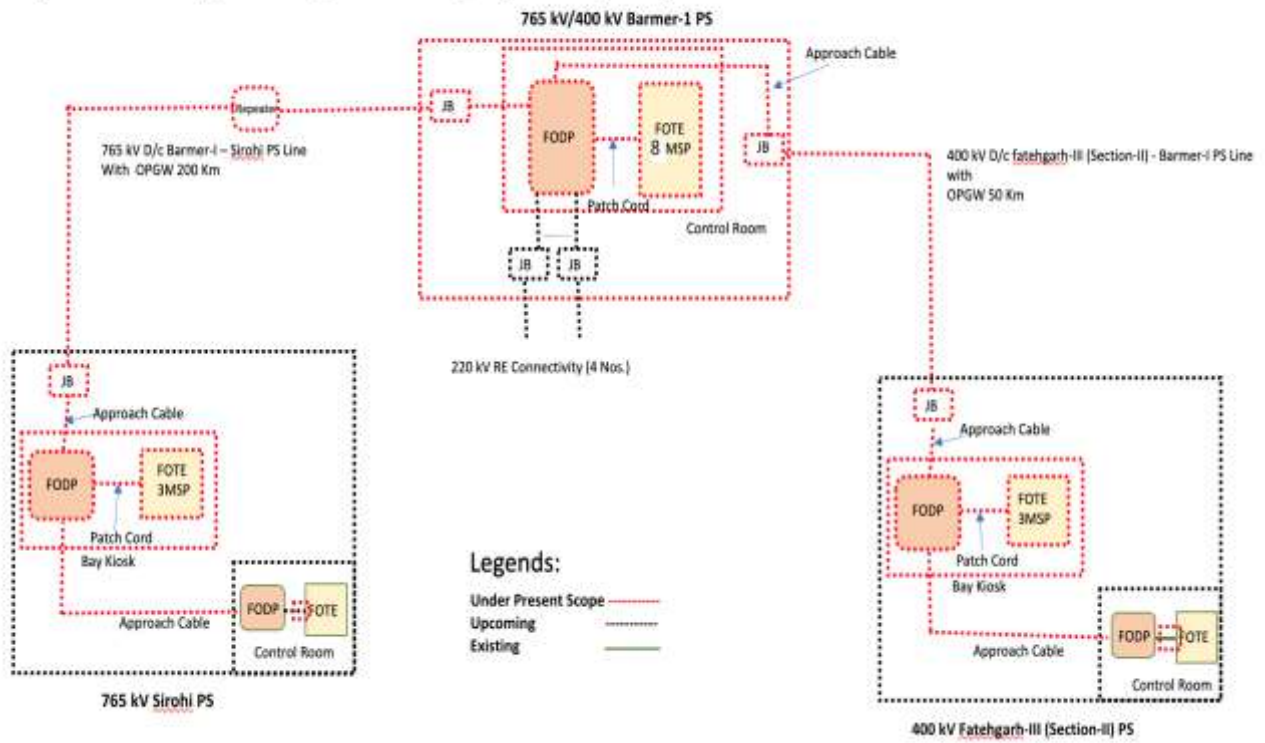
765 kV/400 kV Barmer-1 PS

Approach Cable

Repeater

JB

FODP

FOTE 8 MSP

JB

765 kV D/c Barmer-I – Sirohi PS Line With OPGW 200 Km

400 kV D/c fatehgarh-III (Section-II) - Barmer-I PS Line with OPGW 50 Km

Patch Cord

Control Room

JB

JB

220 kV RE Connectivity (4 Nos.)

JB

Approach Cable

FODP

FOTE 3MSP

Patch Cord

Bay Kiosk

FODP

FOTE

Approach Cable

Control Room

765 kV Sirohi PS

Legends:

Under Present Scope

Upcoming

Existing

JB

Approach Cable

FODP

FOTE 3MSP

Patch Cord

Bay Kiosk

FODP

FOTE

Approach Cable

Control Room

400 kV Fatehgarh-III (Section-II) PS